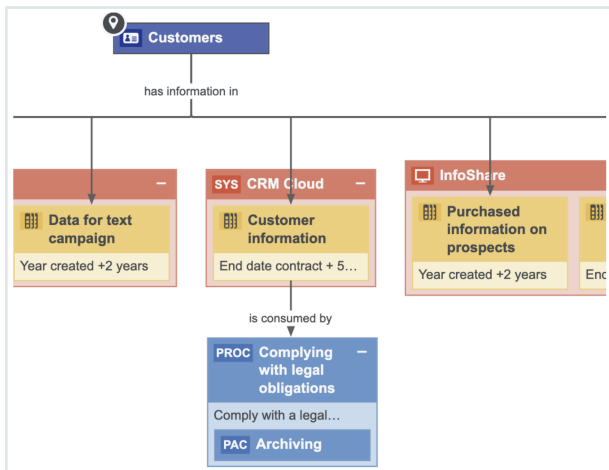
Customers

has information in

–

Data for text campaign

Year created +2 years

SYS CRM Cloud –

Customer information

End date contract + 5…

InfoShare

Purchased information on prospects

Year created +2 years

End

is consumed by

PROC Complying with legal obligations –

Comply with a legal…

PAC Archiving